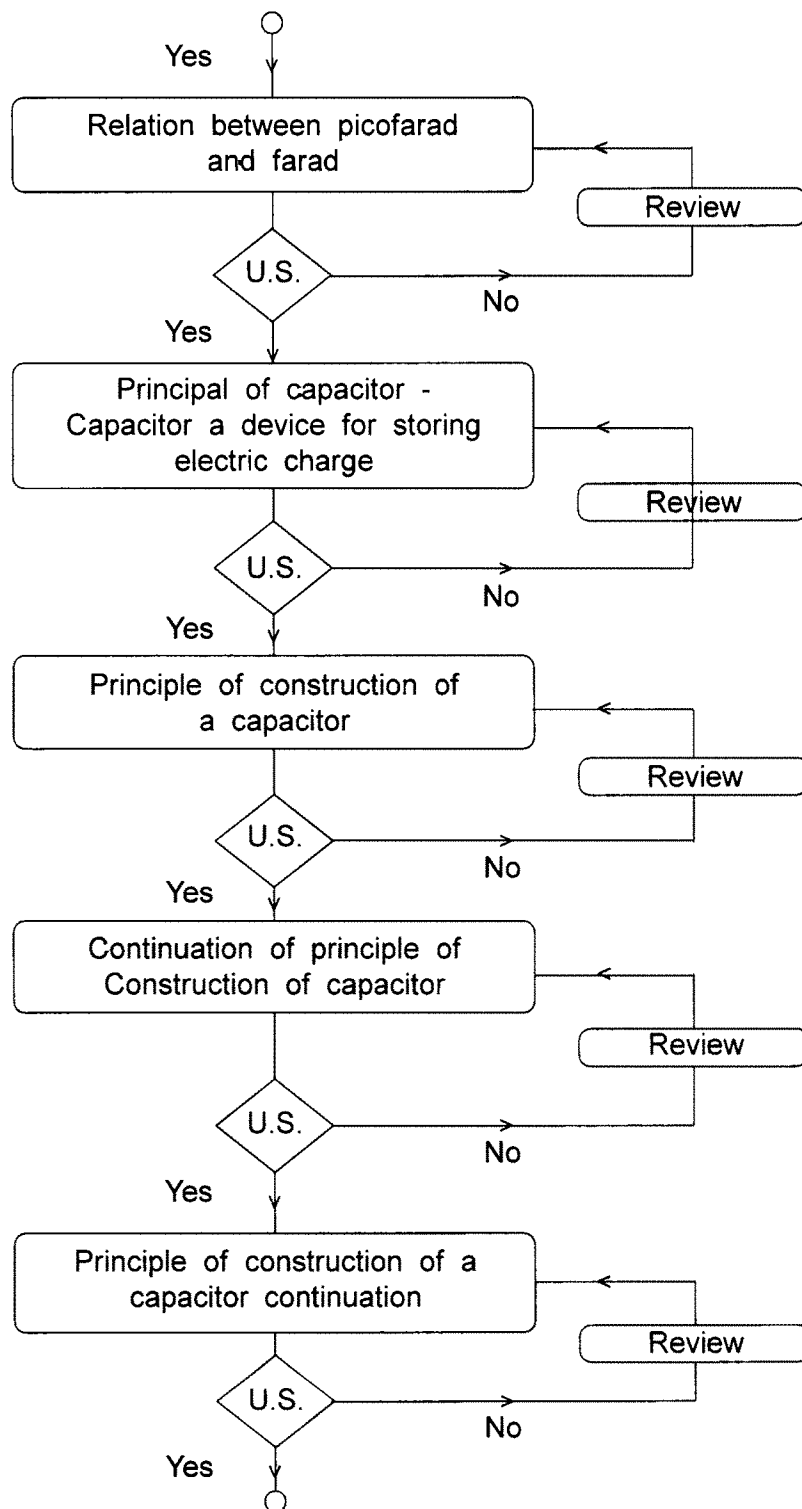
Yes

Relation between picofarad and farad

Review

U.S.

No

Yes

Principal of capacitor - Capacitor a device for storing electric charge

Review

U.S.

No

Yes

Principle of construction of a capacitor

Review

U.S.

No

Yes

Continuation of principle of Construction of capacitor

Review

U.S.

No

Yes

Principle of construction of a capacitor continuation

Review

U.S.

No

Yes